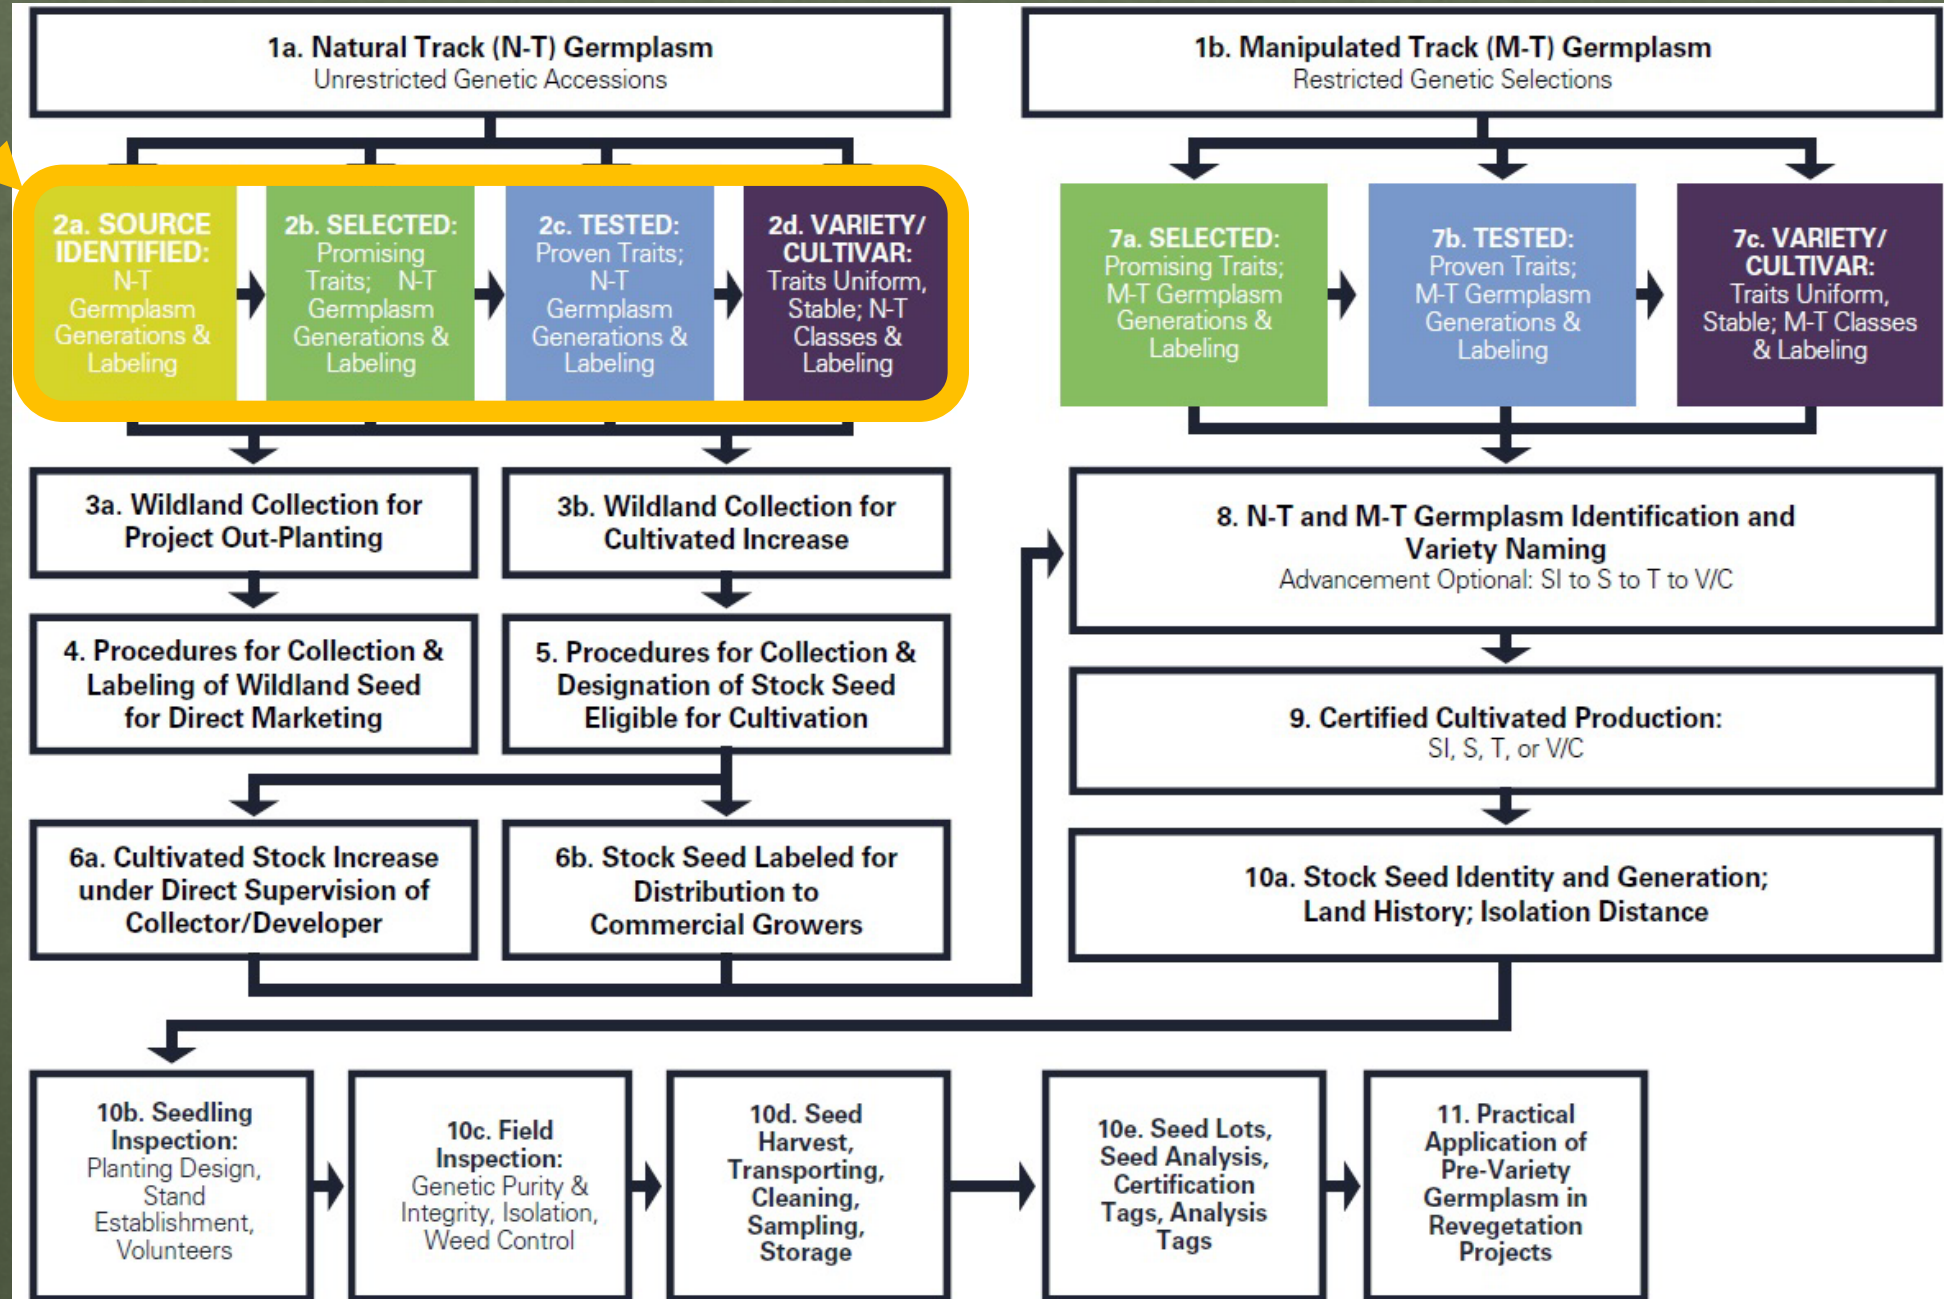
1a. Natural Track (N-T) Germplasm
Unrestricted Genetic Accessions

1b. Manipulated Track (M-T) Germplasm
Restricted Genetic Selections

2a. SOURCE IDENTIFIED: N-T Germplasm Generations & Labeling

2b. SELECTED: Promising Traits; N-T Germplasm Generations & Labeling

2c. TESTED: Proven Traits; N-T Germplasm Generations & Labeling

2d. VARIETY/ CULTIVAR: Traits Uniform, Stable; N-T Classes & Labeling

7a. SELECTED: Promising Traits; M-T Germplasm Generations & Labeling

7b. TESTED: Proven Traits; M-T Germplasm Generations & Labeling

7c. VARIETY/ CULTIVAR: Traits Uniform, Stable; M-T Classes & Labeling

3a. Wildland Collection for Project Out-Planting

3b. Wildland Collection for Cultivated Increase

8. N-T and M-T Germplasm Identification and Variety Naming
Advancement Optional: SI to S to T to V/C

4. Procedures for Collection & Labeling of Wildland Seed for Direct Marketing

5. Procedures for Collection & Designation of Stock Seed Eligible for Cultivation

9. Certified Cultivated Production:
SI, S, T, or V/C

6a. Cultivated Stock Increase under Direct Supervision of Collector/Developer

6b. Stock Seed Labeled for Distribution to Commercial Growers

10a. Stock Seed Identity and Generation; Land History; Isolation Distance

10b. Seedling Inspection: Planting Design, Stand Establishment, Volunteers

10c. Field Inspection: Genetic Purity & Integrity, Isolation, Weed Control

10d. Seed Harvest, Transporting, Cleaning, Sampling, Storage

10e. Seed Lots, Seed Analysis, Certification Tags, Analysis Tags

11. Practical Application of Pre-Variety Germplasm in Revegetation Projects